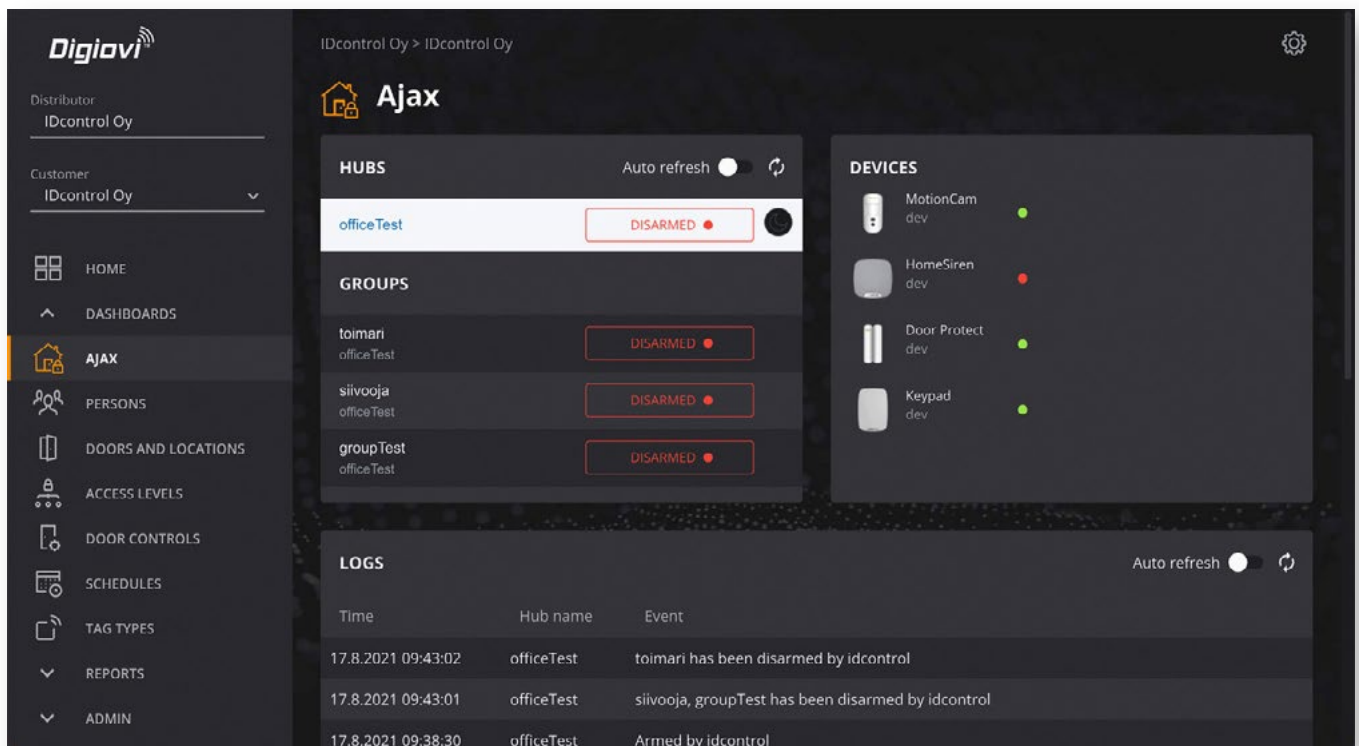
Digiovi

Distributor
IDcontrol Oy

Customer
IDcontrol Oy

HOME
DASHBOARDS
AJAX
PERSONS
DOORS AND LOCATIONS
ACCESS LEVELS
DOOR CONTROLS
SCHEDULES
TAG TYPES
REPORTS
ADMIN

IDcontrol Oy > IDcontrol Oy

Ajax

HUBS
Auto refresh

officeTest
DISARMED

GROUPS

toimari
officeTest
DISARMED

siivooja
officeTest
DISARMED

groupTest
officeTest
DISARMED

DEVICES

MotionCam
dev

HomeSiren
dev

Door Protect
dev

Keypad
dev

LOGS
Auto refresh

| Time | Hub name | Event |
|---|---|---|
| 17.8.2021 09:43:02 | officeTest | toimari has been disarmed by idcontrol |
| 17.8.2021 09:43:01 | officeTest | siivooja, groupTest has been disarmed by idcontrol |
| 17.8.2021 09:38:30 | officeTest | Armed by idcontrol |